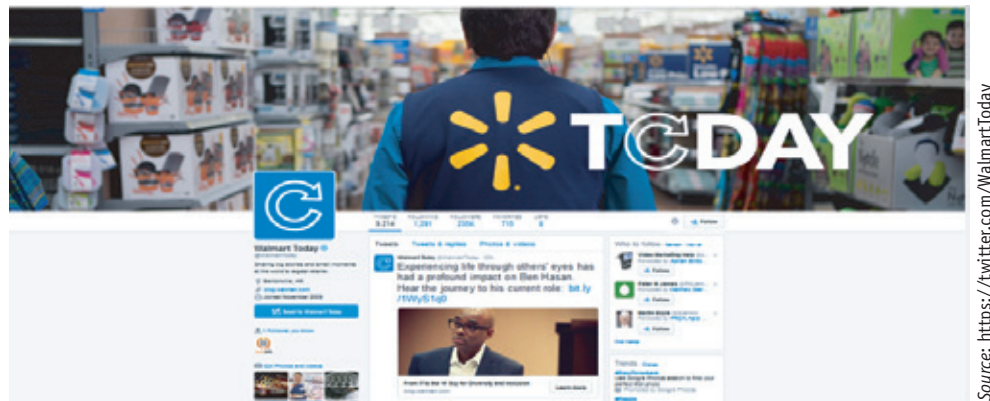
TODAY

Walmart Today

TWEETS 9,214 FOLLOWING 1,291 FOLLOWERS 2336 FAVORITES 718 LISTS 8

Follow

Tweets Tweets & replies Photos & videos

Walmart Today @WalmartToday

Experiencing life through others' eyes has had a profound impact on Ben Hasan. Hear the journey to his current role: bit.ly/1WyS1q0

Who to follow

Trends

Source: https://twitter.com/WalmartToday